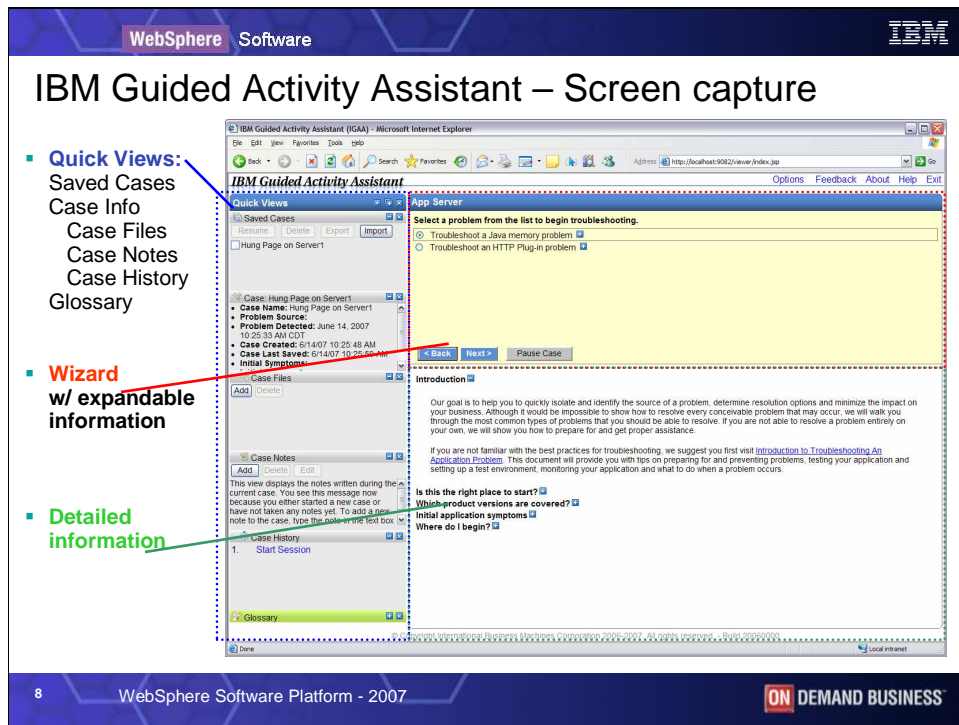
WebSphere Software

IBM

IBM Guided Activity Assistant – Screen capture

- Quick Views:
Saved Cases
Case Info
Case Files
Case Notes
Case History
Glossary

- Wizard w/ expandable information

- Detailed information

IBM Guided Activity Assistant (IGAA) - Microsoft Internet Explorer

File Edit View Favorites Tools Help

Back Search Favorites

Address http://localhost:9082/viewer/index.jsp Go

IBM Guided Activity Assistant

Options Feedback About Help Exit

Quick Views

Saved Cases

Resume Delete Export Import

Hung Page on Server1

Case: Hung Page on Server1

- Case Name: Hung Page on Server1
- Problem Source:
- Problem Detected: June 14, 2007 10:25:33 AM CDT
- Case Created: 6/14/07 10:25:48 AM
- Case Last Saved: 6/14/07 10:25:50 AM
- Initial Symptoms:

Case Files

Add Delete

Case Notes

Add Delete Edit

This view displays the notes written during the current case. You see this message now because you either started a new case or have not taken any notes yet. To add a new note to the case, type the note in the text box

Case History

1. Start Session

Glossary

App Server

Select a problem from the list to begin troubleshooting.

Troubleshoot a Java memory problem

Troubleshoot an HTTP Plug-in problem

< Back Next > Pause Case

Introduction

Our goal is to help you to quickly isolate and identify the source of a problem, determine resolution options and minimize the impact on your business. Although it would be impossible to show how to resolve every conceivable problem that may occur, we will walk you through the most common types of problems that you should be able to resolve. If you are not able to resolve a problem entirely on your own, we will show you how to prepare for and get proper assistance.

If you are not familiar with the best practices for troubleshooting, we suggest you first visit Introduction to Troubleshooting An Application Problem. This document will provide you with tips on preparing for and preventing problems, testing your application and setting up a test environment, monitoring your application and what to do when a problem occurs.

Is this the right place to start?

Which product versions are covered?

Initial application symptoms

Where do I begin?

© Copyright International Business Machines Corporation 2006-2007. All rights reserved. - Build 20060000

Done

Local intranet

8

WebSphere Software Platform - 2007

ON DEMAND BUSINESS